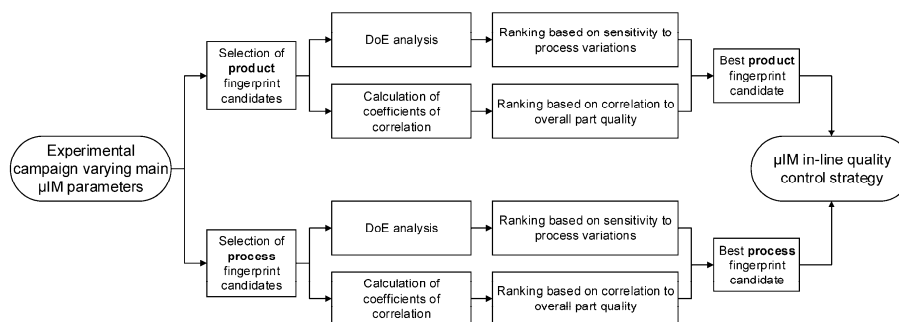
Experimental campaign varying main µIM parameters

Selection of **product** fingerprint candidates

DoE analysis

Ranking based on sensitivity to process variations

Calculation of coefficients of correlation

Ranking based on correlation to overall part quality

Best **product** fingerprint candidate

µIM in-line quality control strategy

Selection of **process** fingerprint candidates

DoE analysis

Ranking based on sensitivity to process variations

Calculation of coefficients of correlation

Ranking based on correlation to overall part quality

Best **process** fingerprint candidate